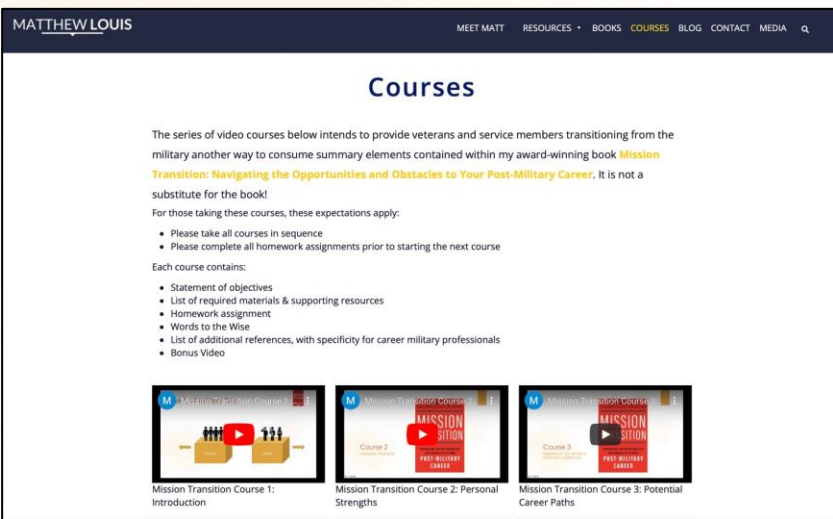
MATTHEW LOUIS

MEET MATT RESOURCES BOOKS COURSES BLOG CONTACT MEDIA

Courses

The series of video courses below intends to provide veterans and service members transitioning from the military another way to consume summary elements contained within my award-winning book Mission Transition: Navigating the Opportunities and Obstacles to Your Post-Military Career. It is not a substitute for the book!

For those taking these courses, these expectations apply:

- Please take all courses in sequence
- Please complete all homework assignments prior to starting the next course

Each course contains:

- Statement of objectives
- List of required materials & supporting resources
- Homework assignment
- Words to the Wise
- List of additional references, with specificity for career military professionals
- Bonus Video

M Mission Transition Course 1

M Mission Transition Course 2

Course 2

MISSION TRANSITION

POST-MILITARY CAREER

M Mission Transition Course 3

Course 3

MISSION TRANSITION

POST-MILITARY CAREER

Mission Transition Course 1: Introduction

Mission Transition Course 2: Personal Strengths

Mission Transition Course 3: Potential Career Paths